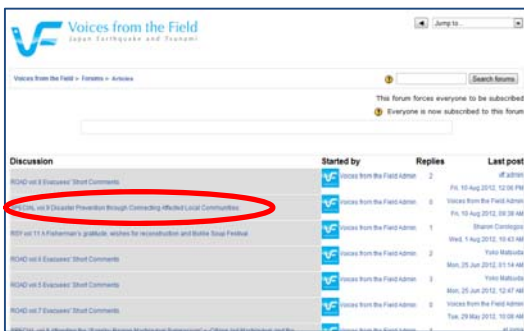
Voices from the Field
Japan Earthquake and Tsunami

Jump to...

Voices from the Field > Forums > Articles

Search forums

This forum forces everyone to be subscribed
Everyone is now subscribed to this forum

| Discussion | Started by | Replies | Last post |
|---|---|---|---|
| ROAD vol 8 Evacuees' Short Comments | Voices from the Field Admin | 2 | vff admin Fri, 10 Aug 2012, 12:06 PM |
| RFS DRL vol 9 Disaster Prevention through Connecting Affected Local Communities | Voices from the Field Admin | 0 | Voices from the Field Admin Fri, 10 Aug 2012, 09:38 AM |
| RSY vol 11 A Fisherman's gratitude, wishes for reconstruction and Bonito Soup Festival | Voices from the Field Admin | 1 | Sharon Corologos Wed, 1 Aug 2012, 10:43 AM |
| ROAD vol 6 Evacuees' Short Comments | Voices from the Field Admin | 2 | Yoko Matsuda Mon, 25 Jun 2012, 01:14 AM |
| ROAD vol 5 Evacuees' Short Comments | Voices from the Field Admin | 3 | Yoko Matsuda Mon, 25 Jun 2012, 12:47 AM |
| ROAD vol 7 Evacuees' Short Comments | Voices from the Field Admin | 0 | Voices from the Field Admin Tue, 29 May 2012, 10:08 AM |
| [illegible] | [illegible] | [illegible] | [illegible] |